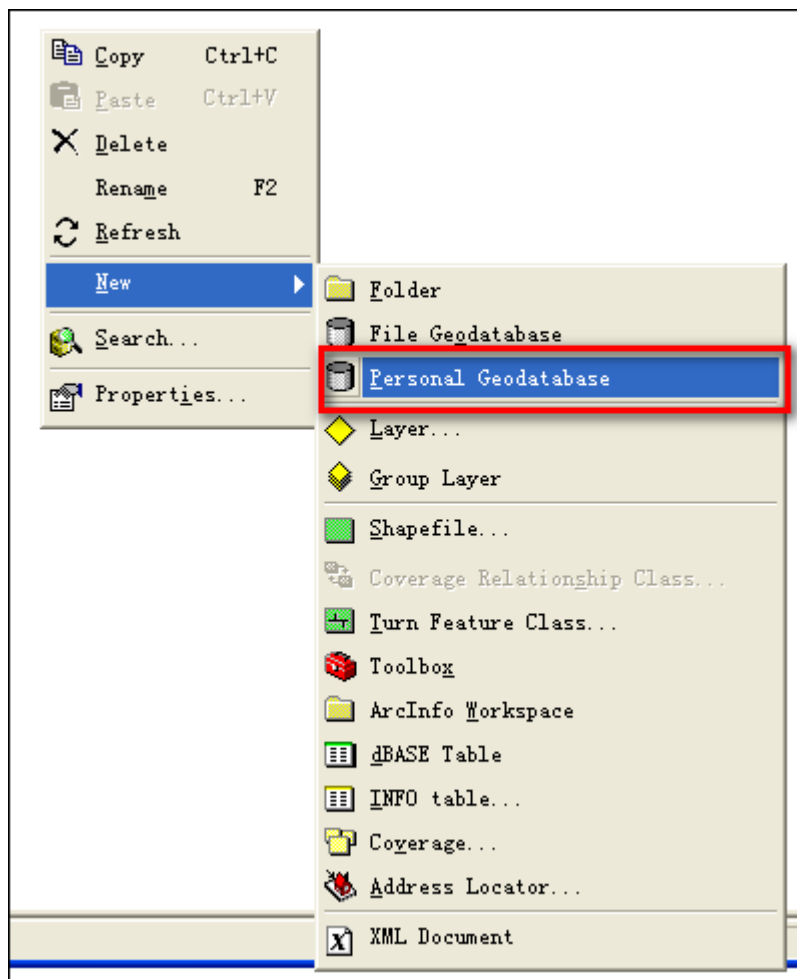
Copy Ctrl+C
Paste Ctrl+V
Delete
Rename F2
Refresh
New
Search...
Properties...

Folder
File Geodatabase
Personal Geodatabase
Layer...
Group Layer
Shapefile...
Coverage Relationship Class...
Turn Feature Class...
Toolbox
ArcInfo Workspace
dBASE Table
INFO table...
Coverage...
Address Locator...
XML Document